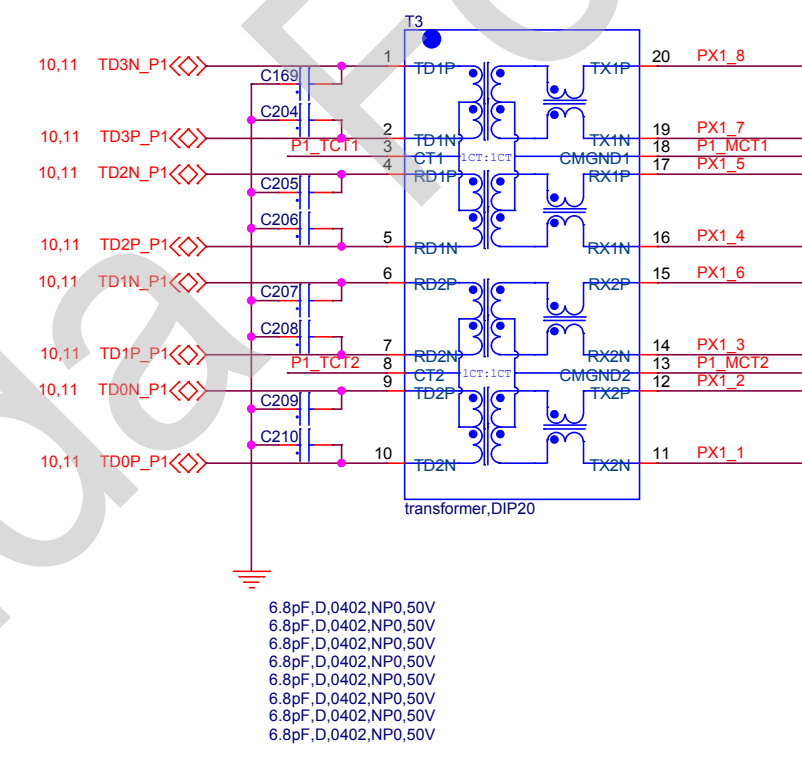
T3

10,11 TD3N_P1
C169
C204
10,11 TD3P_P1
P1_TCT1
10,11 TD2N_P1
C205
C206
10,11 TD2P_P1
10,11 TD1N_P1
C207
C208
10,11 TD1P_P1
P1_TCT2
10,11 TD0N_P1
C209
C210
10,11 TD0P_P1

1 TD1P
2 TD1N
3 CT1
4 RD1P
5 RD1N
6 RD2P
7 RD2N
8 CT2
9 TD2P
10 TD2N

1CT:1CT
1CT:1CT

TX1P 20 PX1_8
TX1N 19 PX1_7
18 P1_MCT1
CMGND1 17 PX1_5
RX1P
RX1N 16 PX1_4
RX2P 15 PX1_6
RX2N 14 PX1_3
13 P1_MCT2
CMGND2 12 PX1_2
TX2P
TX2N 11 PX1_1

transformer,DIP20

6.8pF,D,0402,NP0,50V
6.8pF,D,0402,NP0,50V
6.8pF,D,0402,NP0,50V
6.8pF,D,0402,NP0,50V
6.8pF,D,0402,NP0,50V
6.8pF,D,0402,NP0,50V
6.8pF,D,0402,NP0,50V
6.8pF,D,0402,NP0,50V